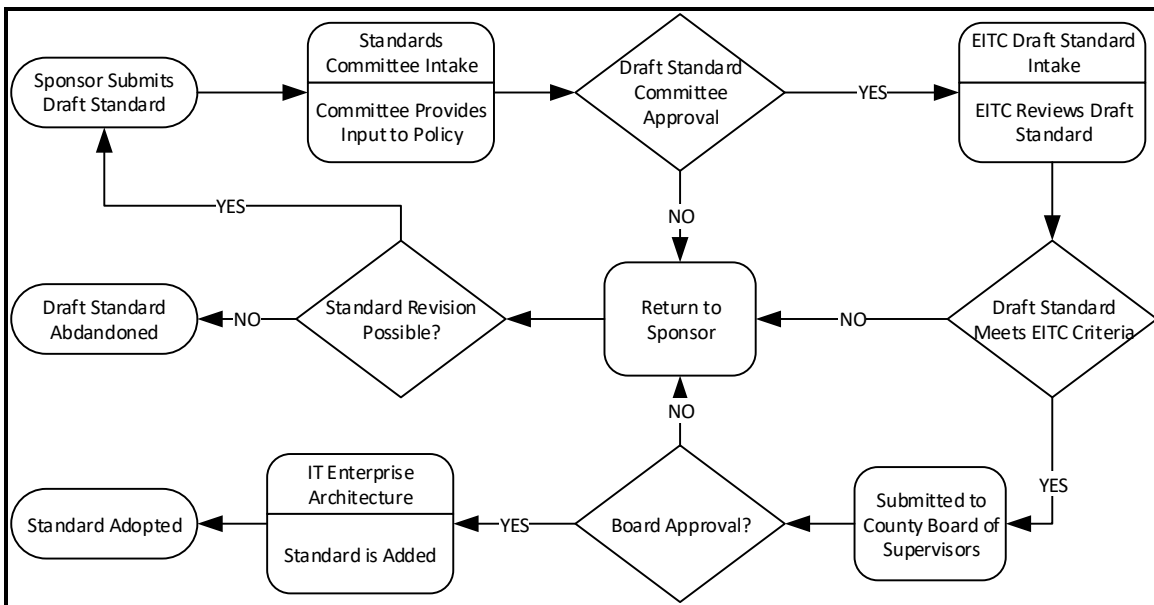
Sponsor Submits Draft Standard

Standards Committee Intake

Committee Provides Input to Policy

Draft Standard Committee Approval

YES

EITC Draft Standard Intake

EITC Reviews Draft Standard

YES

NO

Draft Standard Abdandoned

NO

Standard Revision Possible?

Return to Sponsor

NO

Draft Standard Meets EITC Criteria

NO

YES

Standard Adopted

IT Enterprise Architecture

Standard is Added

YES

Board Approval?

Submitted to County Board of Supervisors